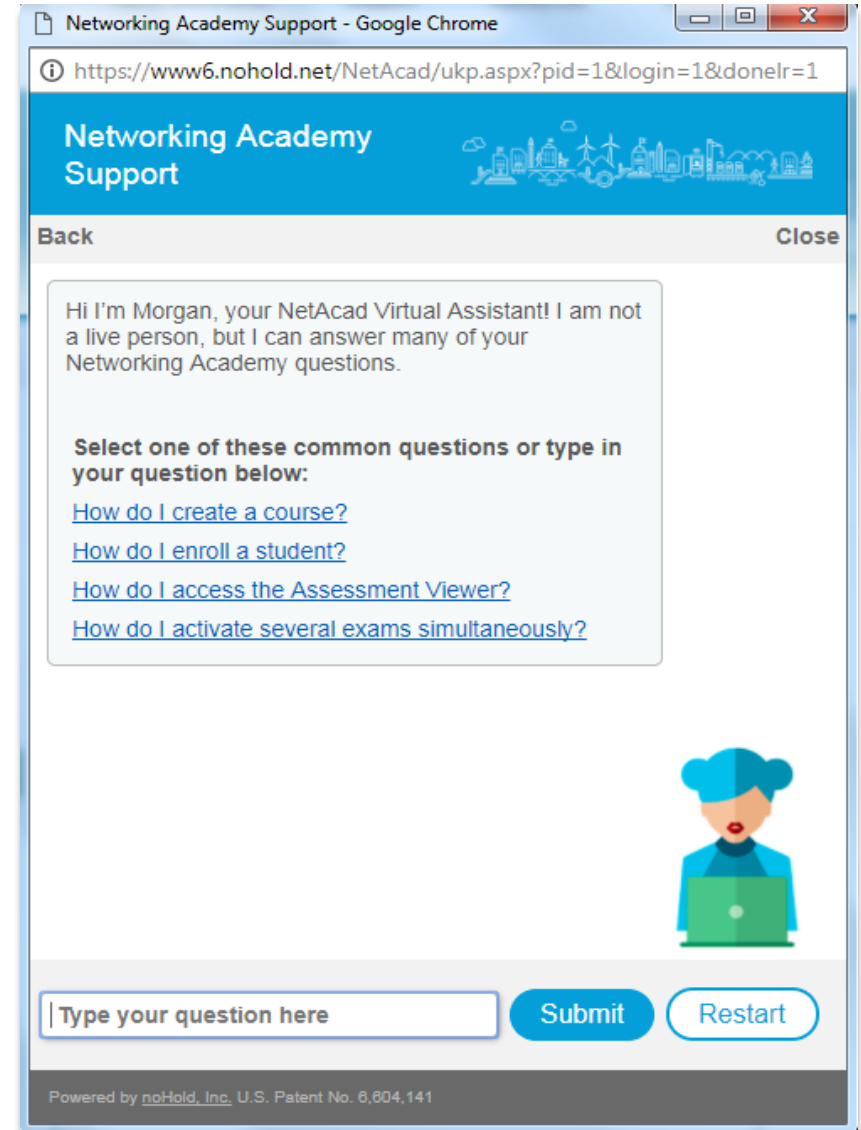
Networking Academy Support - Google Chrome

https://www6.nohold.net/NetAcad/ukp.aspx?pid=1&login=1&donelr=1

Networking Academy Support

Back

Close

Hi I'm Morgan, your NetAcad Virtual Assistant! I am not a live person, but I can answer many of your Networking Academy questions.

Select one of these common questions or type in your question below:

How do I create a course?

How do I enroll a student?

How do I access the Assessment Viewer?

How do I activate several exams simultaneously?

Type your question here

Submit

Restart

Powered by noHold, Inc. U.S. Patent No. 6,604,141